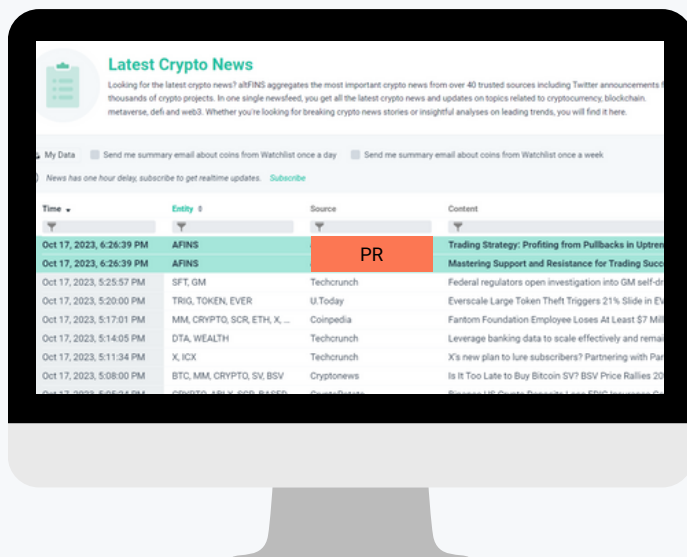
Latest Crypto News

Looking for the latest crypto news? altFINS aggregates the most important crypto news from over 40 trusted sources including Twitter announcements f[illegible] thousands of crypto projects. In one single newsfeed, you get all the latest crypto news and updates on topics related to cryptocurrency, blockchain, metaverse, defi and web3. Whether you're looking for breaking crypto news stories or insightful analyses on leading trends, you will find it here.

My Data   Send me summary email about coins from Watchlist once a day   Send me summary email about coins from Watchlist once a week

News has one hour delay, subscribe to get realtime updates. Subscribe

| Time | Entity | Source | Content |
|---|---|---|---|
| Oct 17, 2023, 6:26:39 PM | AFINS | PR | Trading Strategy: Profiting from Pullbacks in Uptren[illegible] |
| Oct 17, 2023, 6:26:39 PM | AFINS | | Mastering Support and Resistance for Trading Succ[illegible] |
| Oct 17, 2023, 5:25:57 PM | SFT, GM | Techcrunch | Federal regulators open investigation into GM self-dr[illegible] |
| Oct 17, 2023, 5:20:00 PM | TRIG, TOKEN, EVER | U.Today | Everscale Large Token Theft Triggers 21% Slide in EV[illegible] |
| Oct 17, 2023, 5:17:01 PM | MM, CRYPTO, SCR, ETH, X, ... | Coinpedia | Fantom Foundation Employee Loses At Least $7 Mill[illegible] |
| Oct 17, 2023, 5:14:05 PM | DTA, WEALTH | Techcrunch | Leverage banking data to scale effectively and remai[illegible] |
| Oct 17, 2023, 5:11:34 PM | X, ICX | Techcrunch | X's new plan to lure subscribers? Partnering with Par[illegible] |
| Oct 17, 2023, 5:08:00 PM | BTC, MM, CRYPTO, SV, BSV | Cryptonews | Is It Too Late to Buy Bitcoin SV? BSV Price Rallies 20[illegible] |
| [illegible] | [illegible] | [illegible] | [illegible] |